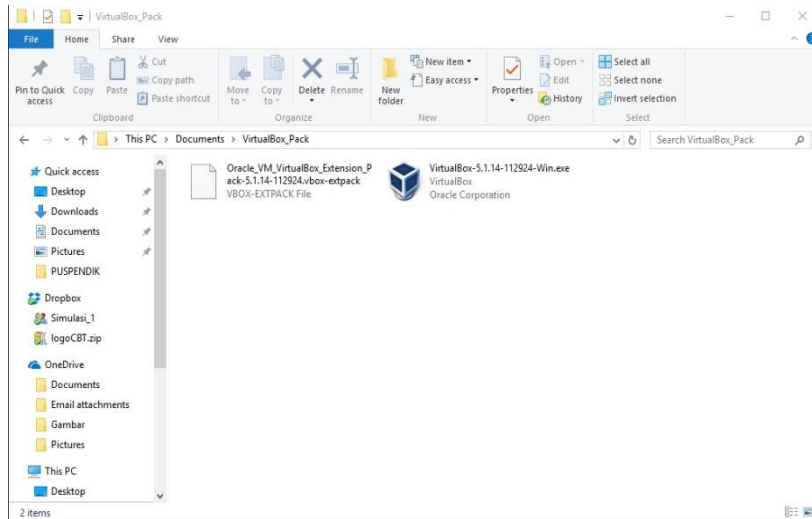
VirtualBox_Pack

File Home Share View

Pin to Quick access Copy Paste Cut Copy path Paste shortcut
Clipboard

Move to Copy to Delete Rename
Organize

New folder New item Easy access
New

Properties Open Edit History
Open

Select all Select none Invert selection
Select

This PC > Documents > VirtualBox_Pack

Search VirtualBox_Pack

Quick access
Desktop
Downloads
Documents
Pictures
PUSPENDIK
Dropbox
Simulasi_1
logoCBT.zip
OneDrive
Documents
Email attachments
Gambar
Pictures
This PC
Desktop

Oracle_VM_VirtualBox_Extension_Pack-5.1.14-112924.vbox-extpack
VBOX-EXTPACK File

VirtualBox-5.1.14-112924-Win.exe
VirtualBox
Oracle Corporation

2 items